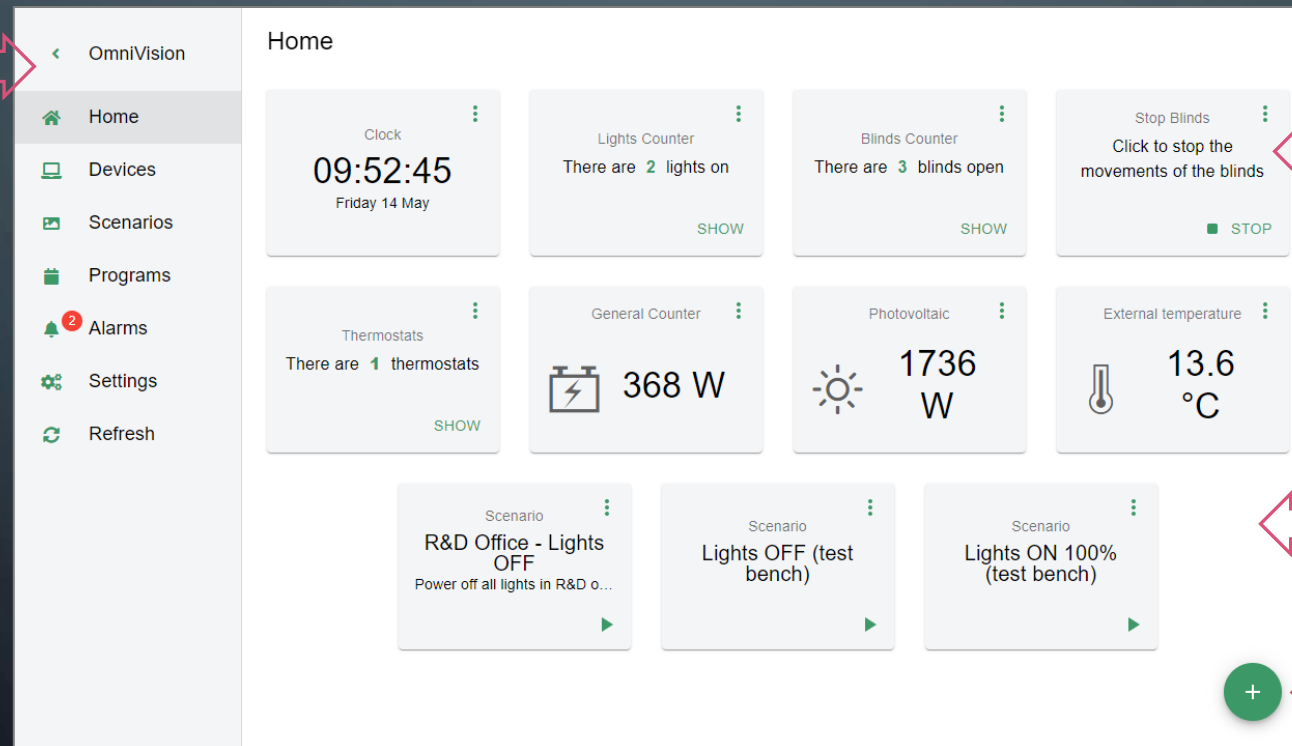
OmniVision

Home
Devices
Scenarios
Programs
2 Alarms
Settings
Refresh

Home

Clock
09:52:45
Friday 14 May

Lights Counter
There are 2 lights on
SHOW

Blinds Counter
There are 3 blinds open
SHOW

Stop Blinds
Click to stop the movements of the blinds
STOP

Thermostats
There are 1 thermostats
SHOW

General Counter
368 W

Photovoltaic
1736 W

External temperature
13.6 °C

Scenario
R&D Office - Lights OFF
Power off all lights in R&D o…

Scenario
Lights OFF (test bench)

Scenario
Lights ON 100% (test bench)

+